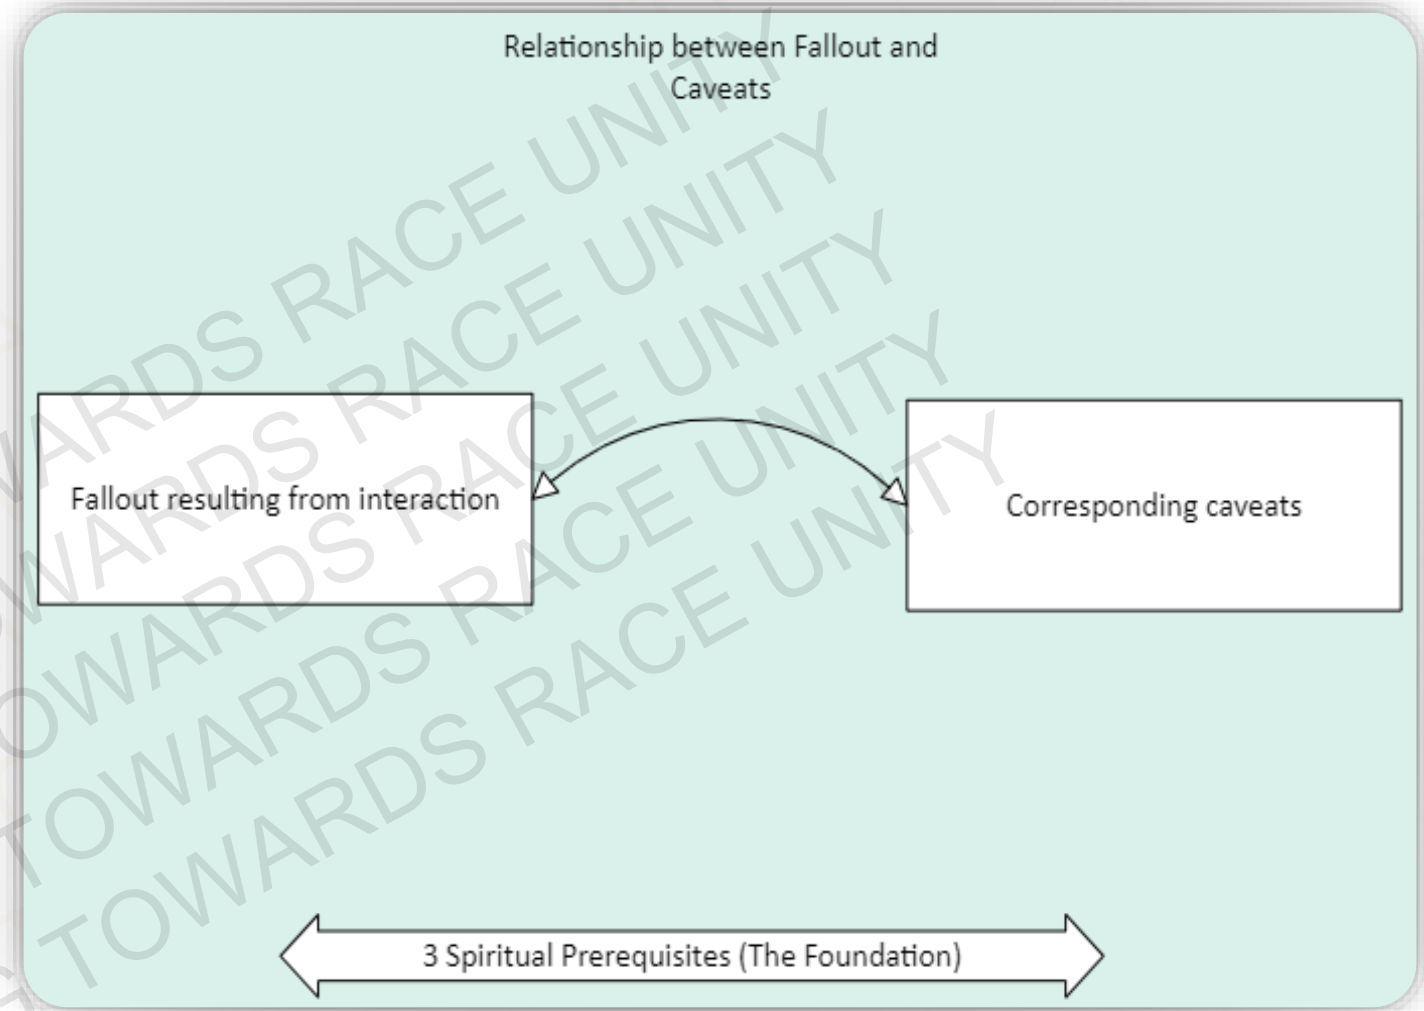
Relationship between Fallout and Caveats

Fallout resulting from interaction

Corresponding caveats

3 Spiritual Prerequisites (The Foundation)

TOWARDS RACE UNITY
TOWARDS RACE UNITY
TOWARDS RACE UNITY
TOWARDS RACE UNITY
TOWARDS RACE UNITY